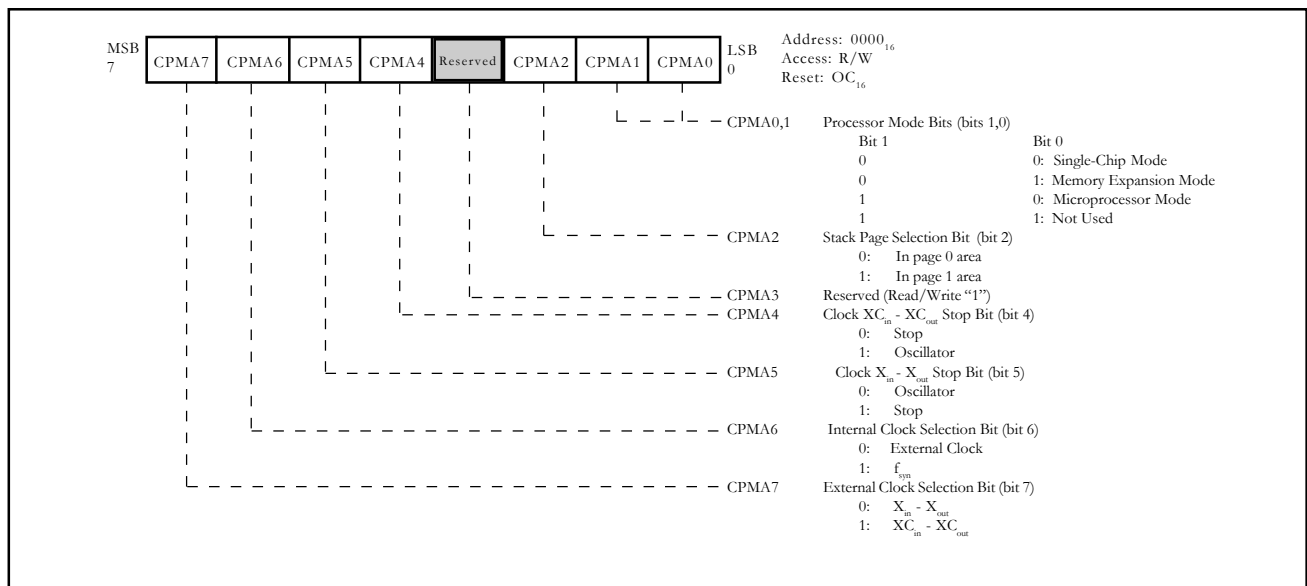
MSB
7

| CPMA7 | CPMA6 | CPMA5 | CPMA4 | Reserved | CPMA2 | CPMA1 | CPMA0 |
|---|---|---|---|---|---|---|---|

LSB
0

Address: $0000_{16}$
Access: R/W
Reset: $OC_{16}$

CPMA0,1 Processor Mode Bits (bits 1,0)

| Bit 1 | Bit 0 |
|---|---|
| 0 | 0: Single-Chip Mode |
| 0 | 1: Memory Expansion Mode |
| 1 | 0: Microprocessor Mode |
| 1 | 1: Not Used |

CPMA2 Stack Page Selection Bit (bit 2)
0: In page 0 area
1: In page 1 area

CPMA3 Reserved (Read/Write "1")

CPMA4 Clock $XC_{in}$ - $XC_{out}$ Stop Bit (bit 4)
0: Stop
1: Oscillator

CPMA5 Clock $X_{in}$ - $X_{out}$ Stop Bit (bit 5)
0: Oscillator
1: Stop

CPMA6 Internal Clock Selection Bit (bit 6)
0: External Clock
1: $f_{syn}$

CPMA7 External Clock Selection Bit (bit 7)
0: $X_{in}$ - $X_{out}$
1: $XC_{in}$ - $XC_{out}$